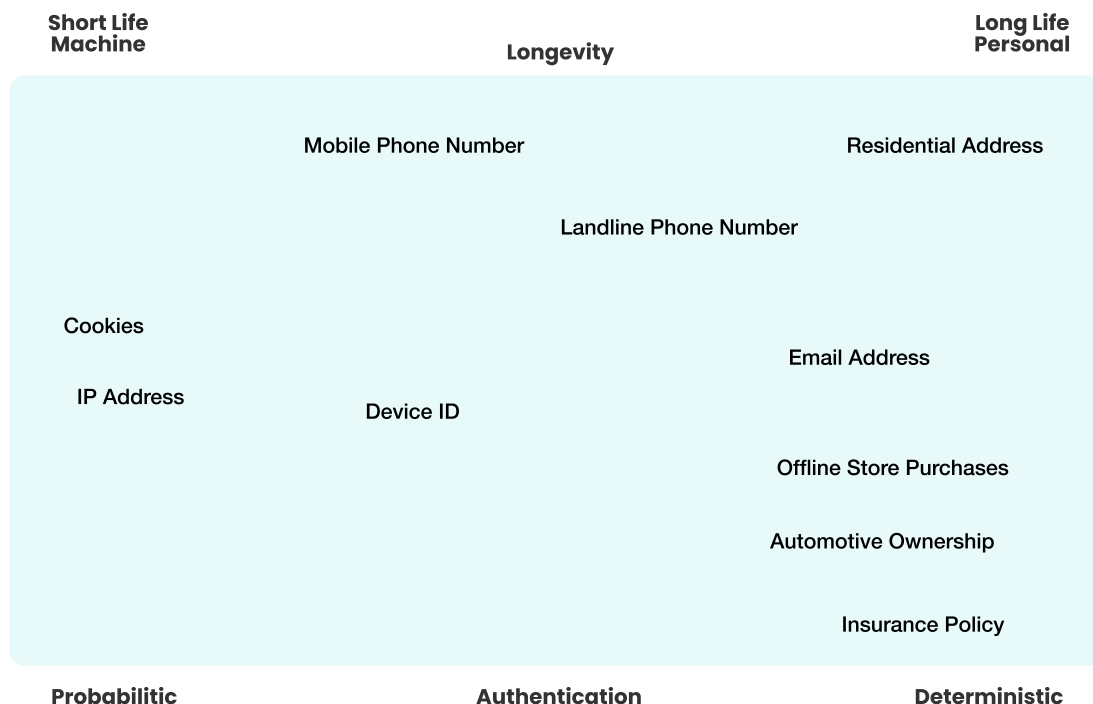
Short Life Machine

Longevity

Long Life Personal

Mobile Phone Number

Residential Address

Landline Phone Number

Cookies

Email Address

IP Address

Device ID

Offline Store Purchases

Automotive Ownership

Insurance Policy

Probabilitic

Authentication

Deterministic